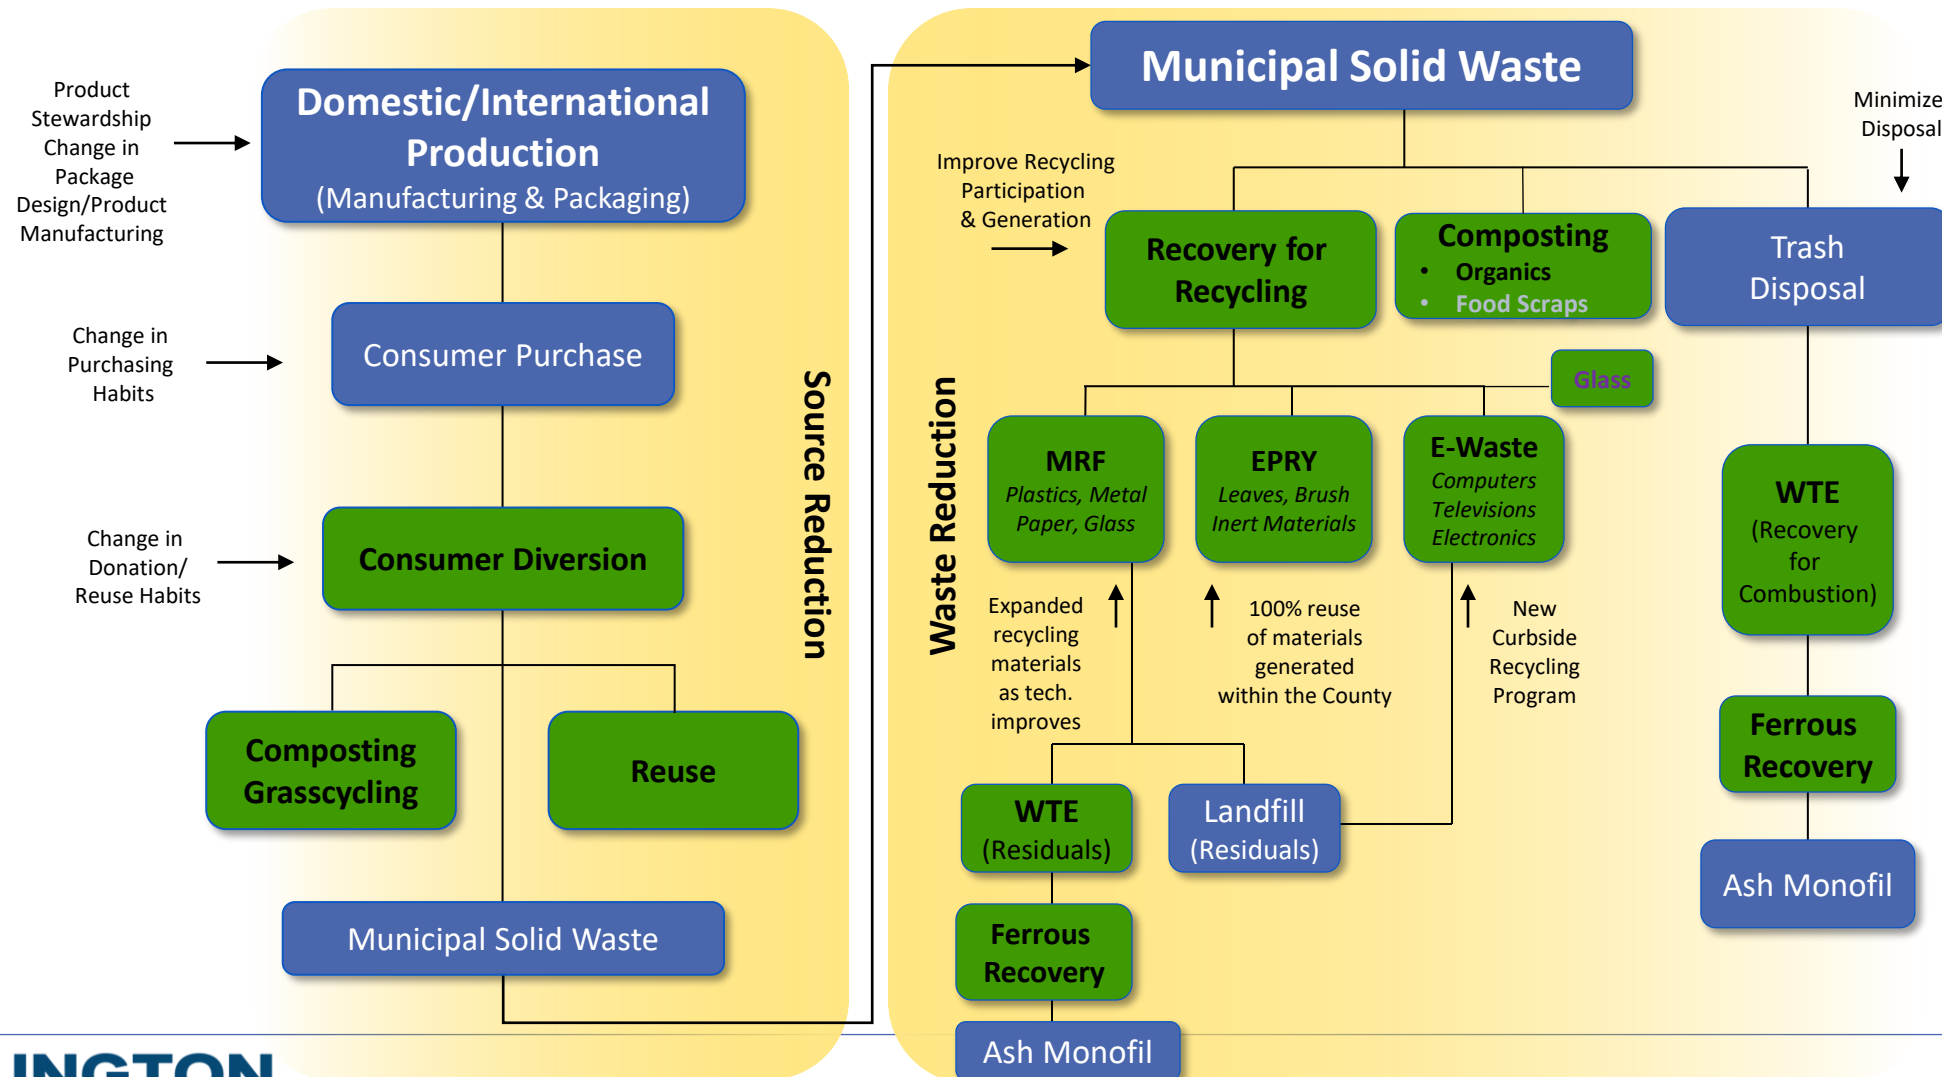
Product Stewardship Change in Package Design/Product Manufacturing

Domestic/International Production (Manufacturing & Packaging)

Change in Purchasing Habits

Consumer Purchase

Change in Donation/ Reuse Habits

Consumer Diversion

Composting Grasscycling

Reuse

Municipal Solid Waste

Source Reduction

Waste Reduction

Municipal Solid Waste

Improve Recycling Participation & Generation

Minimize Disposal

Recovery for Recycling

Composting
• Organics
• Food Scraps

Trash Disposal

Glass

MRF
Plastics, Metal Paper, Glass

EPRY
Leaves, Brush Inert Materials

E-Waste
Computers Televisions Electronics

WTE (Recovery for Combustion)

Expanded recycling materials as tech. improves

100% reuse of materials generated within the County

New Curbside Recycling Program

Ferrous Recovery

WTE (Residuals)

Landfill (Residuals)

Ash Monofil

Ferrous Recovery

Ash Monofil

INGTON